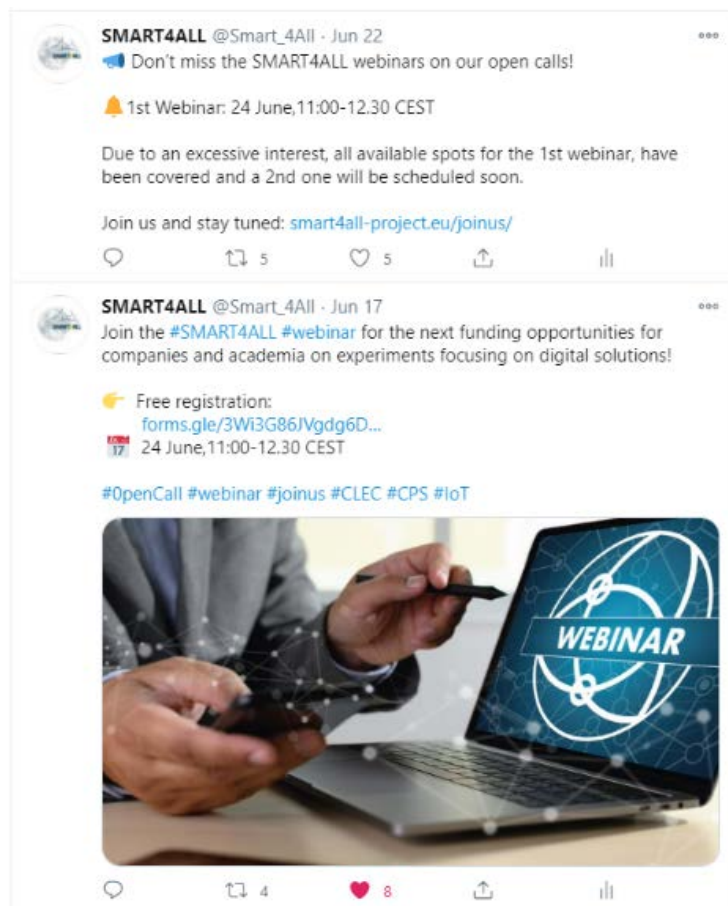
SMART4ALL @Smart_4All · Jun 22
📢 Don't miss the SMART4ALL webinars on our open calls!

🔔 1st Webinar: 24 June,11:00-12.30 CEST

Due to an excessive interest, all available spots for the 1st webinar, have been covered and a 2nd one will be scheduled soon.

Join us and stay tuned: smart4all-project.eu/joinus/

5 5

SMART4ALL @Smart_4All · Jun 17
Join the #SMART4ALL #webinar for the next funding opportunities for companies and academia on experiments focusing on digital solutions!

👉 Free registration:
forms.gle/3Wi3G86JVgdg6D...
17 24 June,11:00-12.30 CEST

#0penCall #webinar #joinus #CLEC #CPS #IoT

WEBINAR

4 8